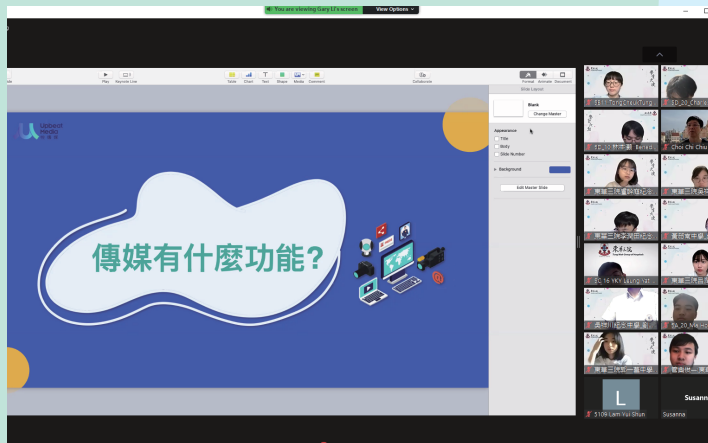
You are viewing Gary Li's screen View Options

Play Keynote Live Table Chart Text Shape Media Comment Collaborate Format Animate Document

Slide Layout

Blank
Change Master

Appearance
Title
Body
Slide Number

Background

Edit Master Slide

Unbeat Media

傳媒有什麼功能?

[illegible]
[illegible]
Choi Chi Chiu
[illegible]
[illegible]
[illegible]
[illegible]
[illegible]
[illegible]
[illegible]
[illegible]
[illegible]
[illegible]
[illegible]

L
5109 Lam Yui Shun
Susanna
Susanna